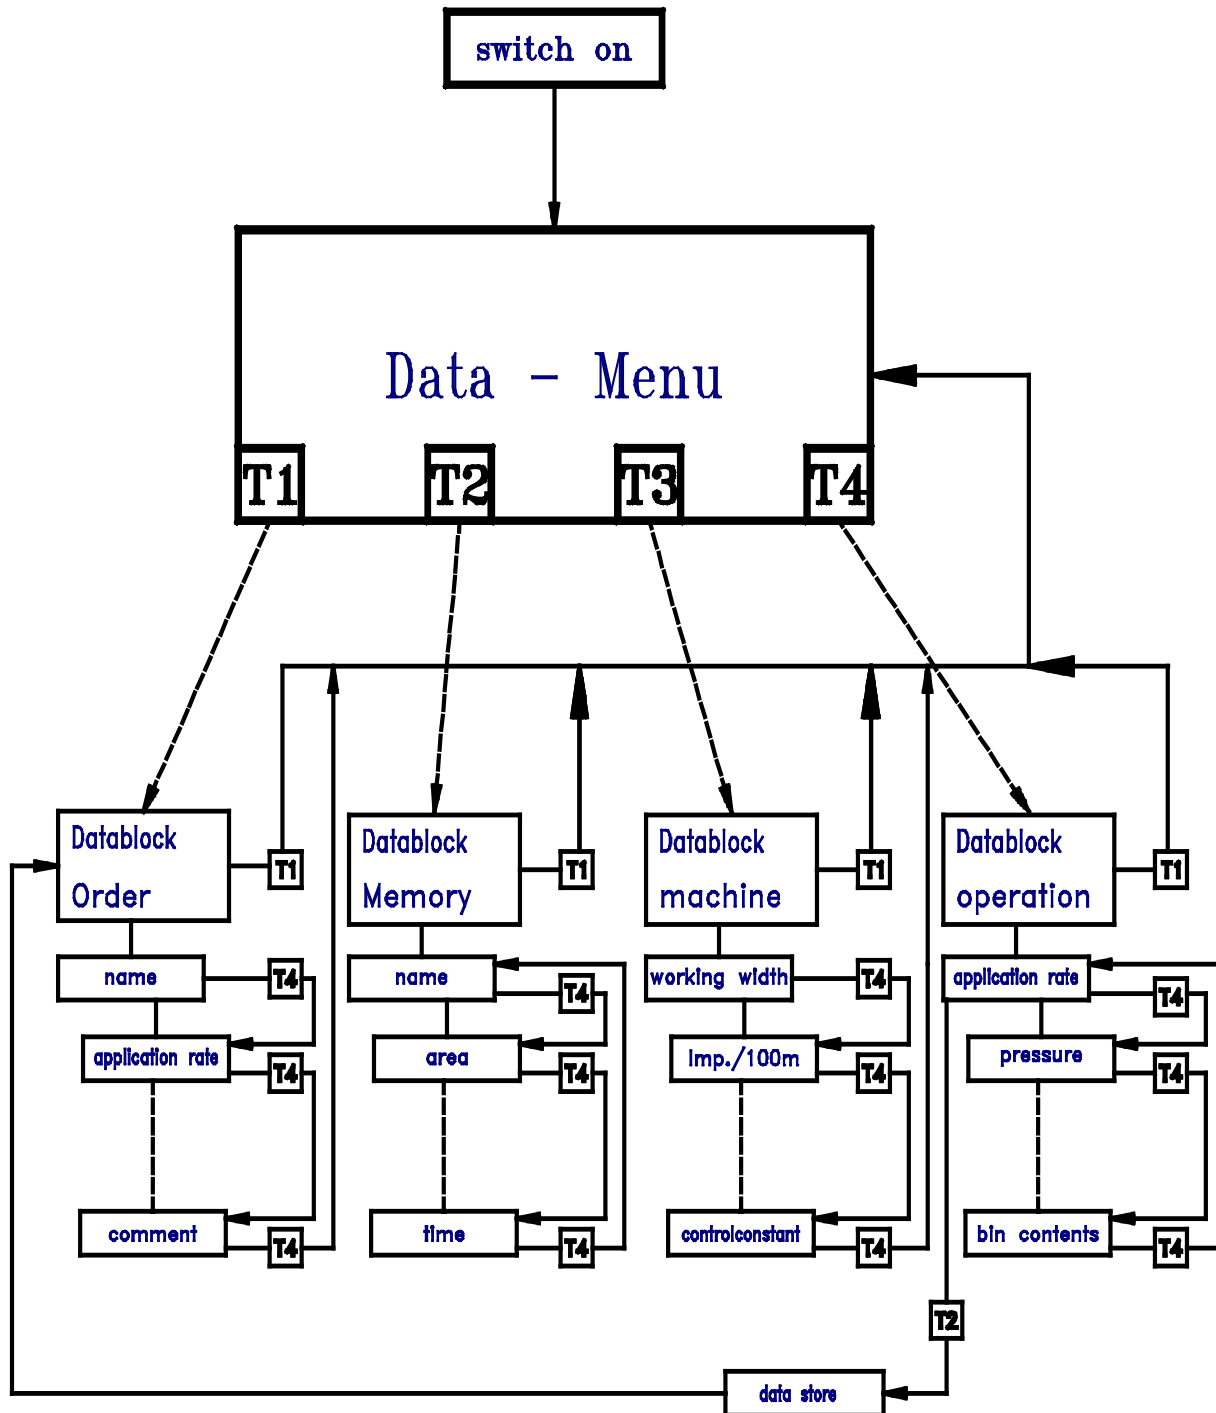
switch on

Data - Menu

T1
T2
T3
T4

Datablock Order
T1
name
T4
application rate
T4
comment
T4

Datablock Memory
T1
name
T4
area
T4
time
T4

Datablock machine
T1
working width
T4
imp./100m
T4
controlconstant
T4

Datablock operation
T1
application rate
T4
pressure
T4
bin contents
T4

T2
data store